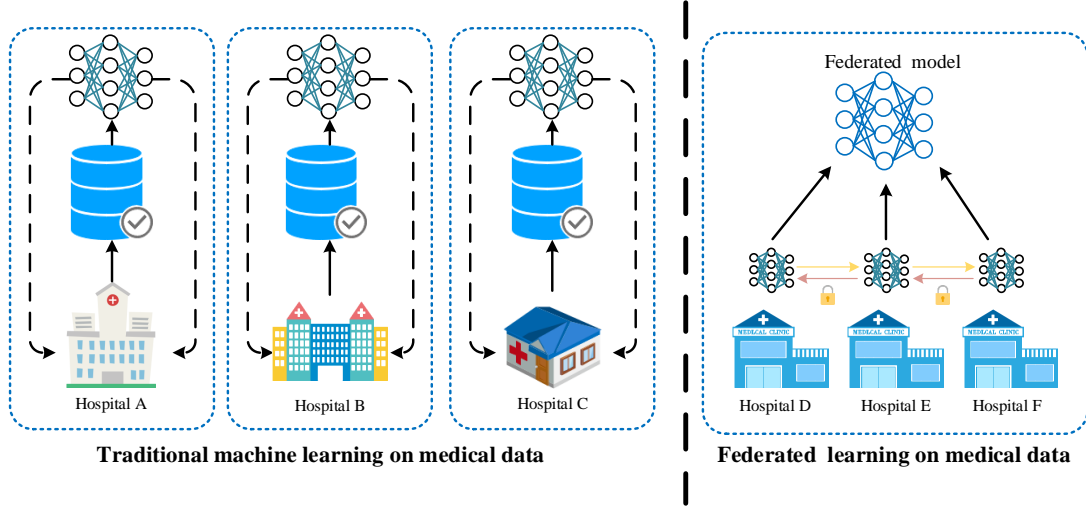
Hospital A

Hospital B

Hospital C

Traditional machine learning on medical data

Federated model

MEDICAL CLINIC

MEDICAL CLINIC

MEDICAL CLINIC

Hospital D

Hospital E

Hospital F

Federated learning on medical data